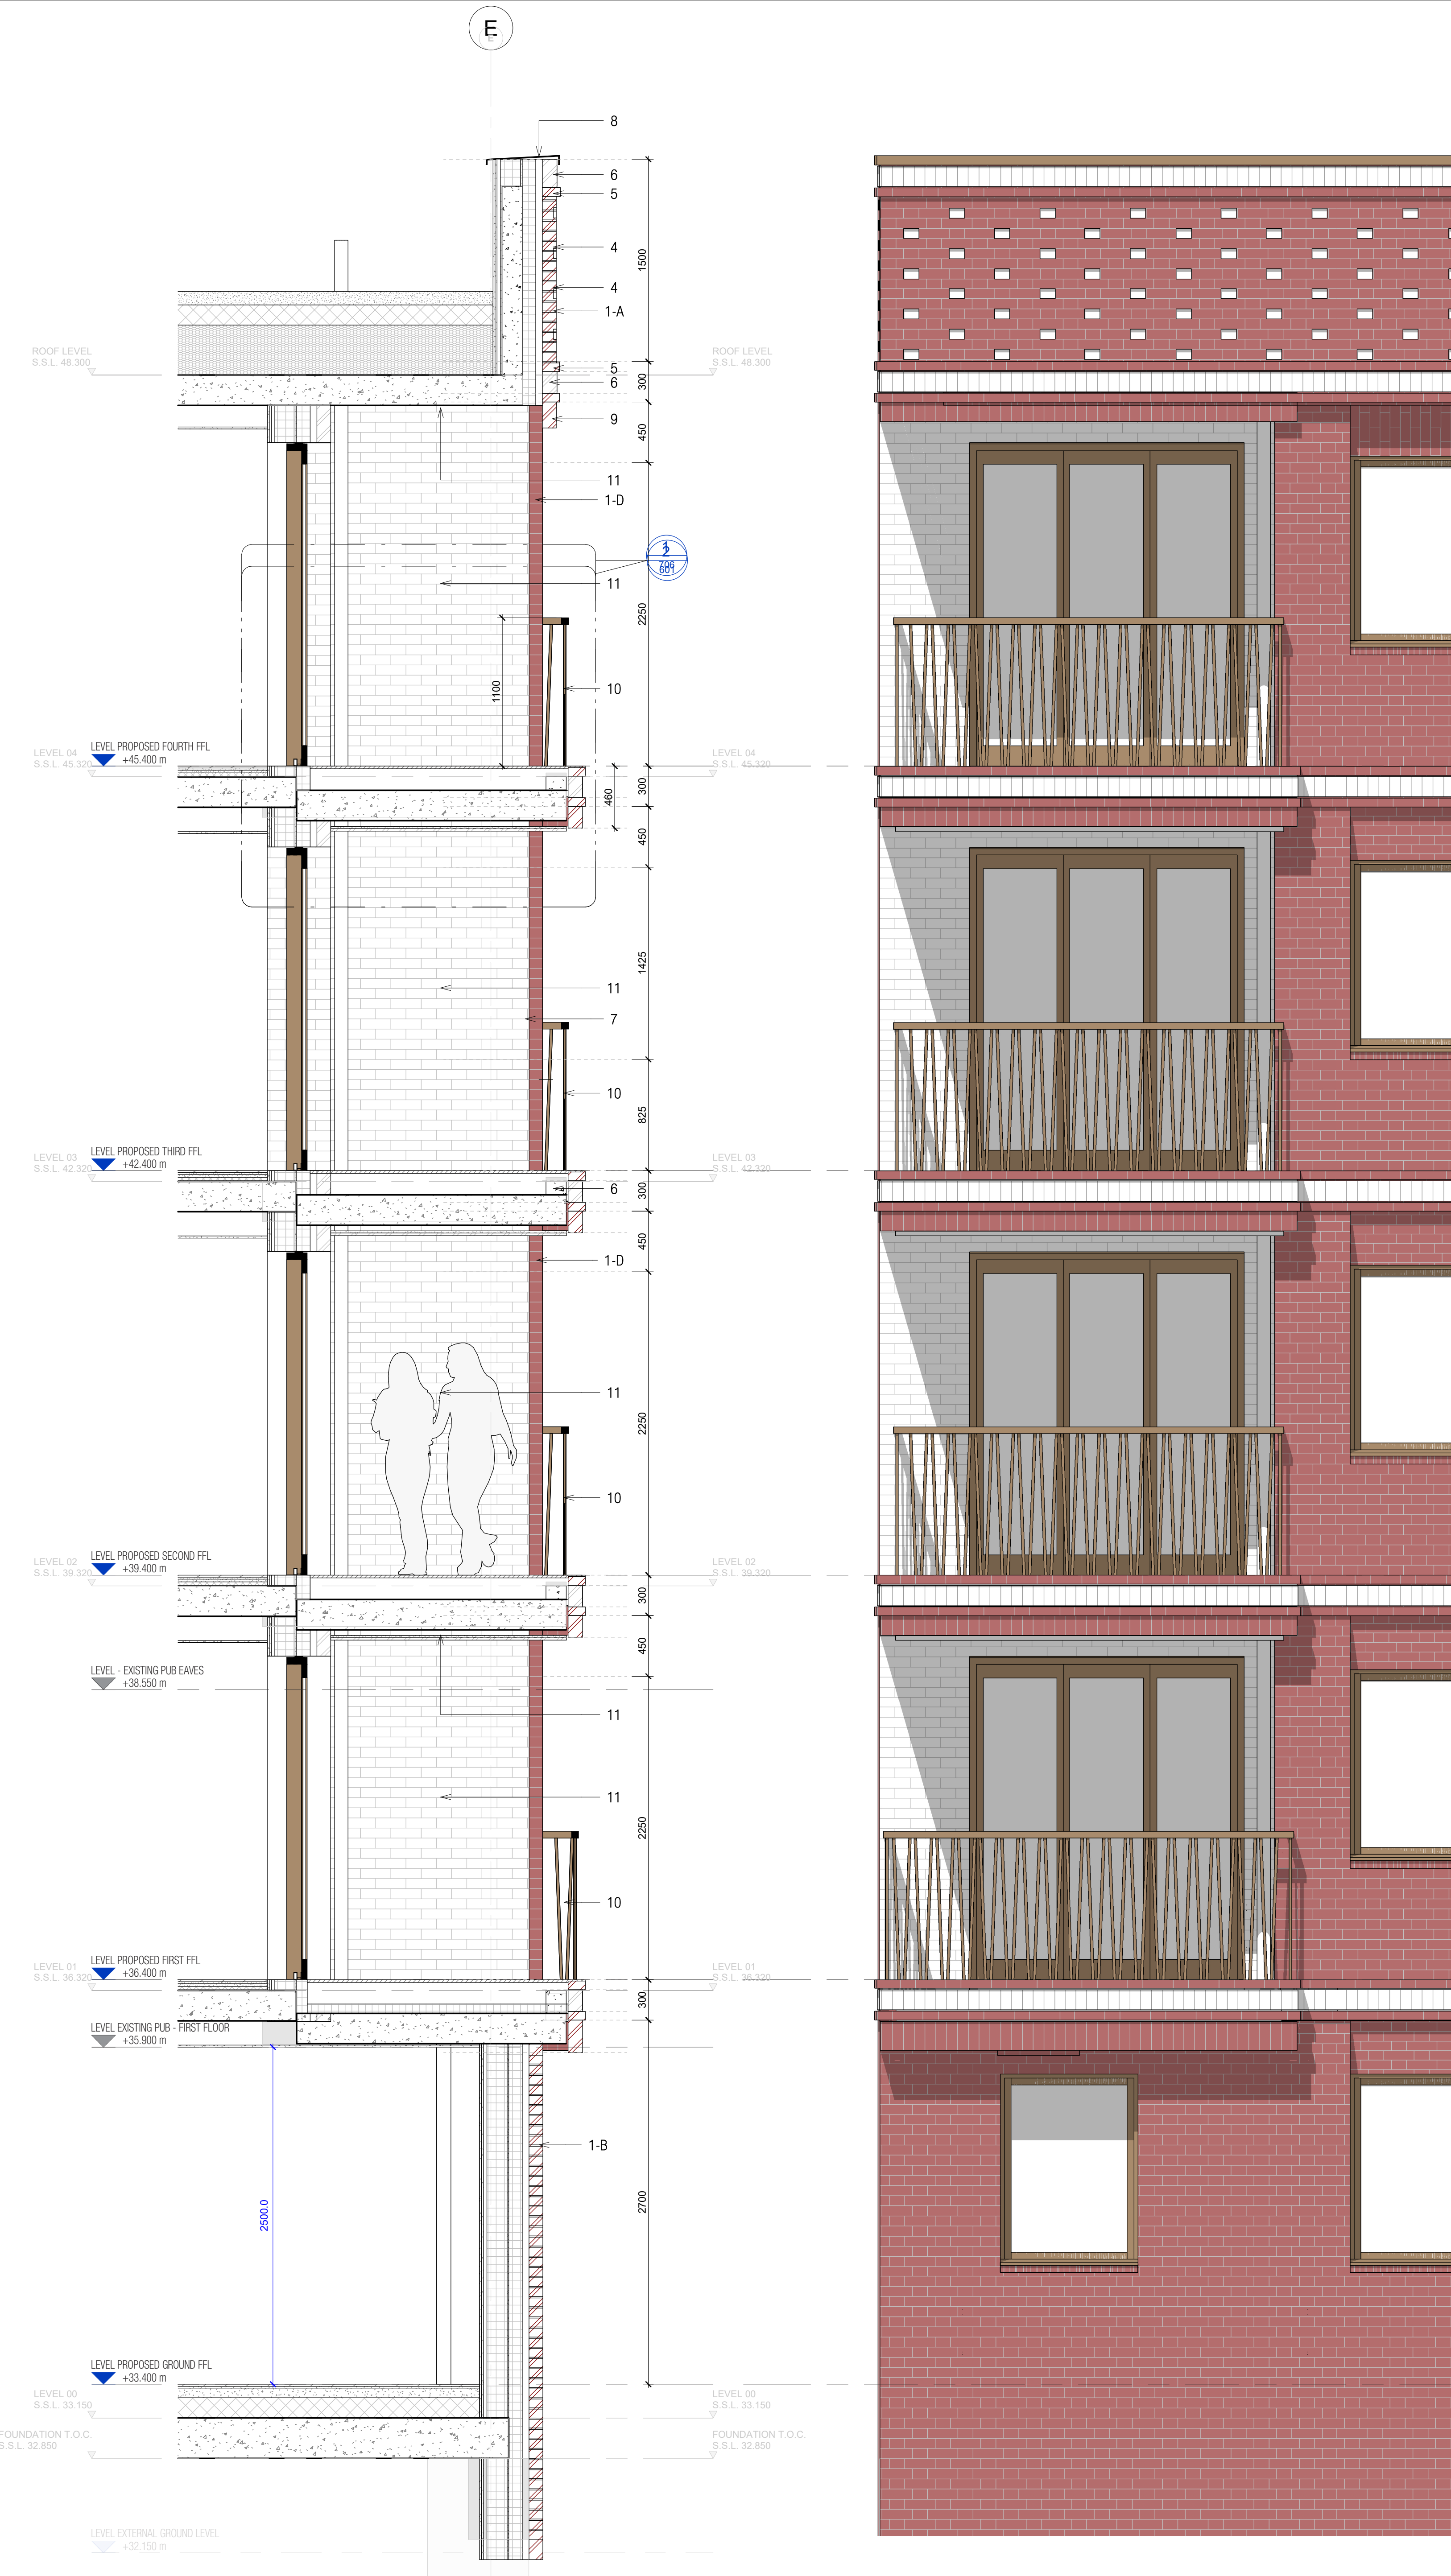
E

8
6
5
4
4
1-A
5
6
9
11
1-D
11
10
1500
300
450
2250
1100

ROOF LEVEL
S.S.L. 48.300

ROOF LEVEL
S.S.L. 48.300

2
600

LEVEL 04
S.S.L. 45.320
LEVEL PROPOSED FOURTH FFL
+45.400 m

LEVEL 04
S.S.L. 45.320

460
300
450
1425
825

11
7
10

LEVEL 03
S.S.L. 42.320
LEVEL PROPOSED THIRD FFL
+42.400 m

LEVEL 03
S.S.L. 42.320

6
1-D
11
10
300
450
2250

LEVEL 02
S.S.L. 39.320
LEVEL PROPOSED SECOND FFL
+39.400 m

LEVEL 02
S.S.L. 39.320

300
450

LEVEL - EXISTING PUB EAVES
+38.550 m

11
11
10
2250

LEVEL 01
S.S.L. 36.320
LEVEL PROPOSED FIRST FFL
+36.400 m

LEVEL 01
S.S.L. 36.320

300

LEVEL EXISTING PUB - FIRST FLOOR
+35.900 m

1-B
2500.0
2700

LEVEL PROPOSED GROUND FFL
+33.400 m
LEVEL 00
S.S.L. 33.150

LEVEL 00
S.S.L. 33.150

FOUNDATION T.O.C.
S.S.L. 32.850

FOUNDATION T.O.C.
S.S.L. 32.850

LEVEL EXTERNAL GROUND LEVEL
+32.150 m